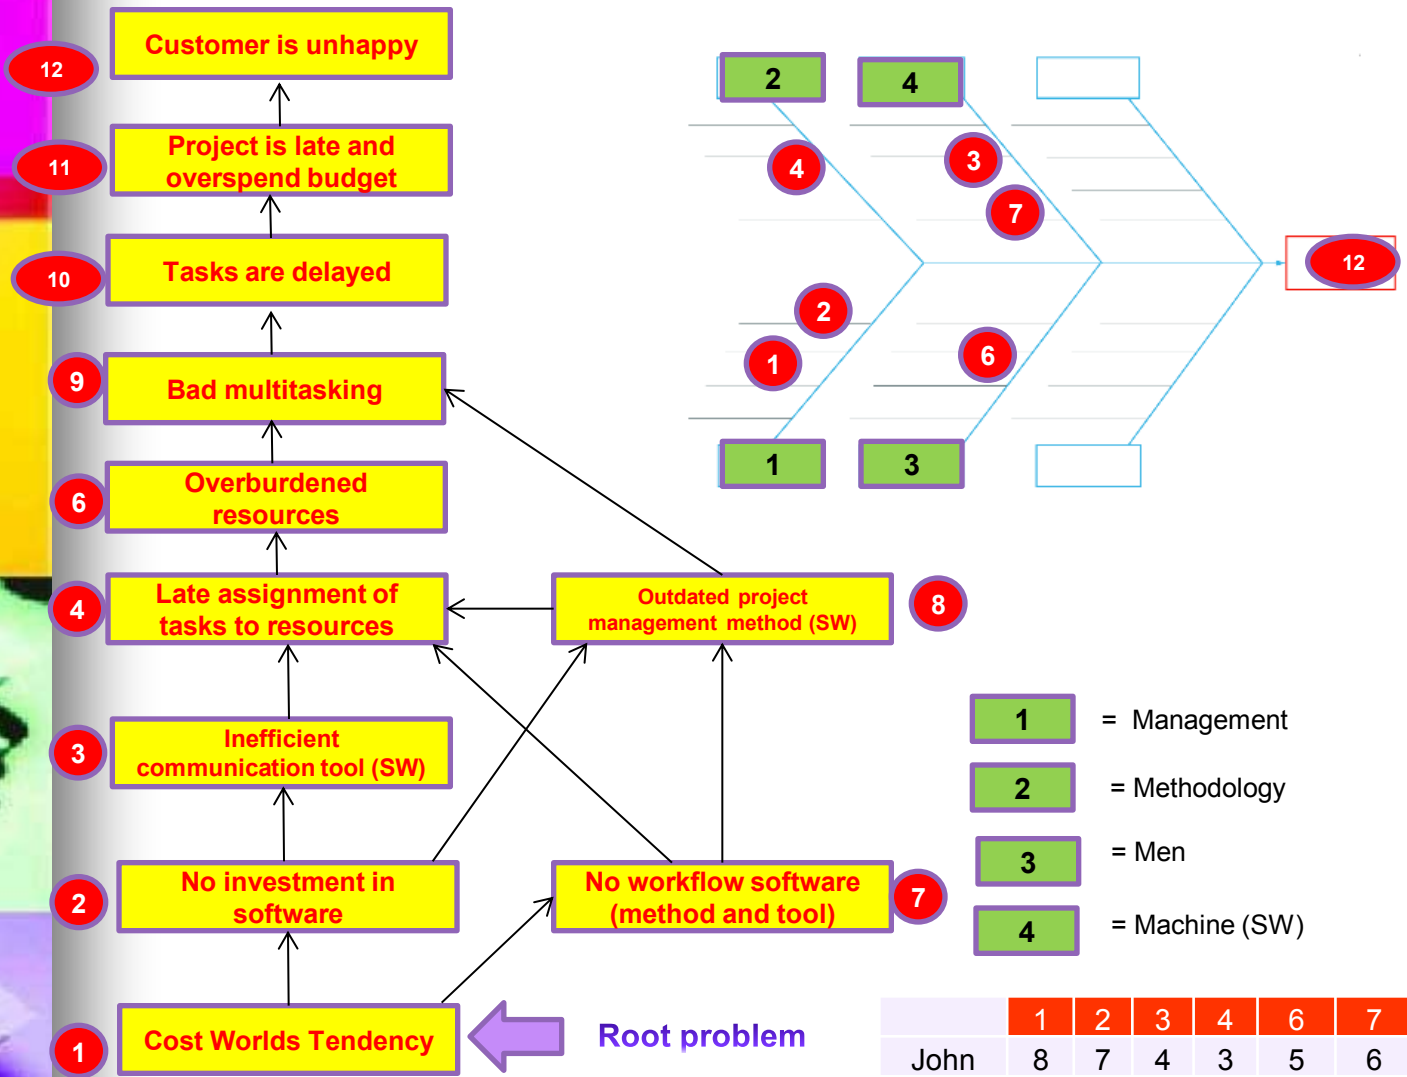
12 Customer is unhappy

11 Project is late and overspend budget

10 Tasks are delayed

9 Bad multitasking

6 Overburdened resources

4 Late assignment of tasks to resources

Outdated project management method (SW) 8

3 Inefficient communication tool (SW)

2 No investment in software

No workflow software (method and tool) 7

1 Cost Worlds Tendency

Root problem

2 4

4 3 7

2 6

1

1 3

12

1 = Management

2 = Methodology

3 = Men

4 = Machine (SW)

| | 1 | 2 | 3 | 4 | 6 | 7 |
|---|---|---|---|---|---|---|
| John | 8 | 7 | 4 | 3 | 5 | 6 |